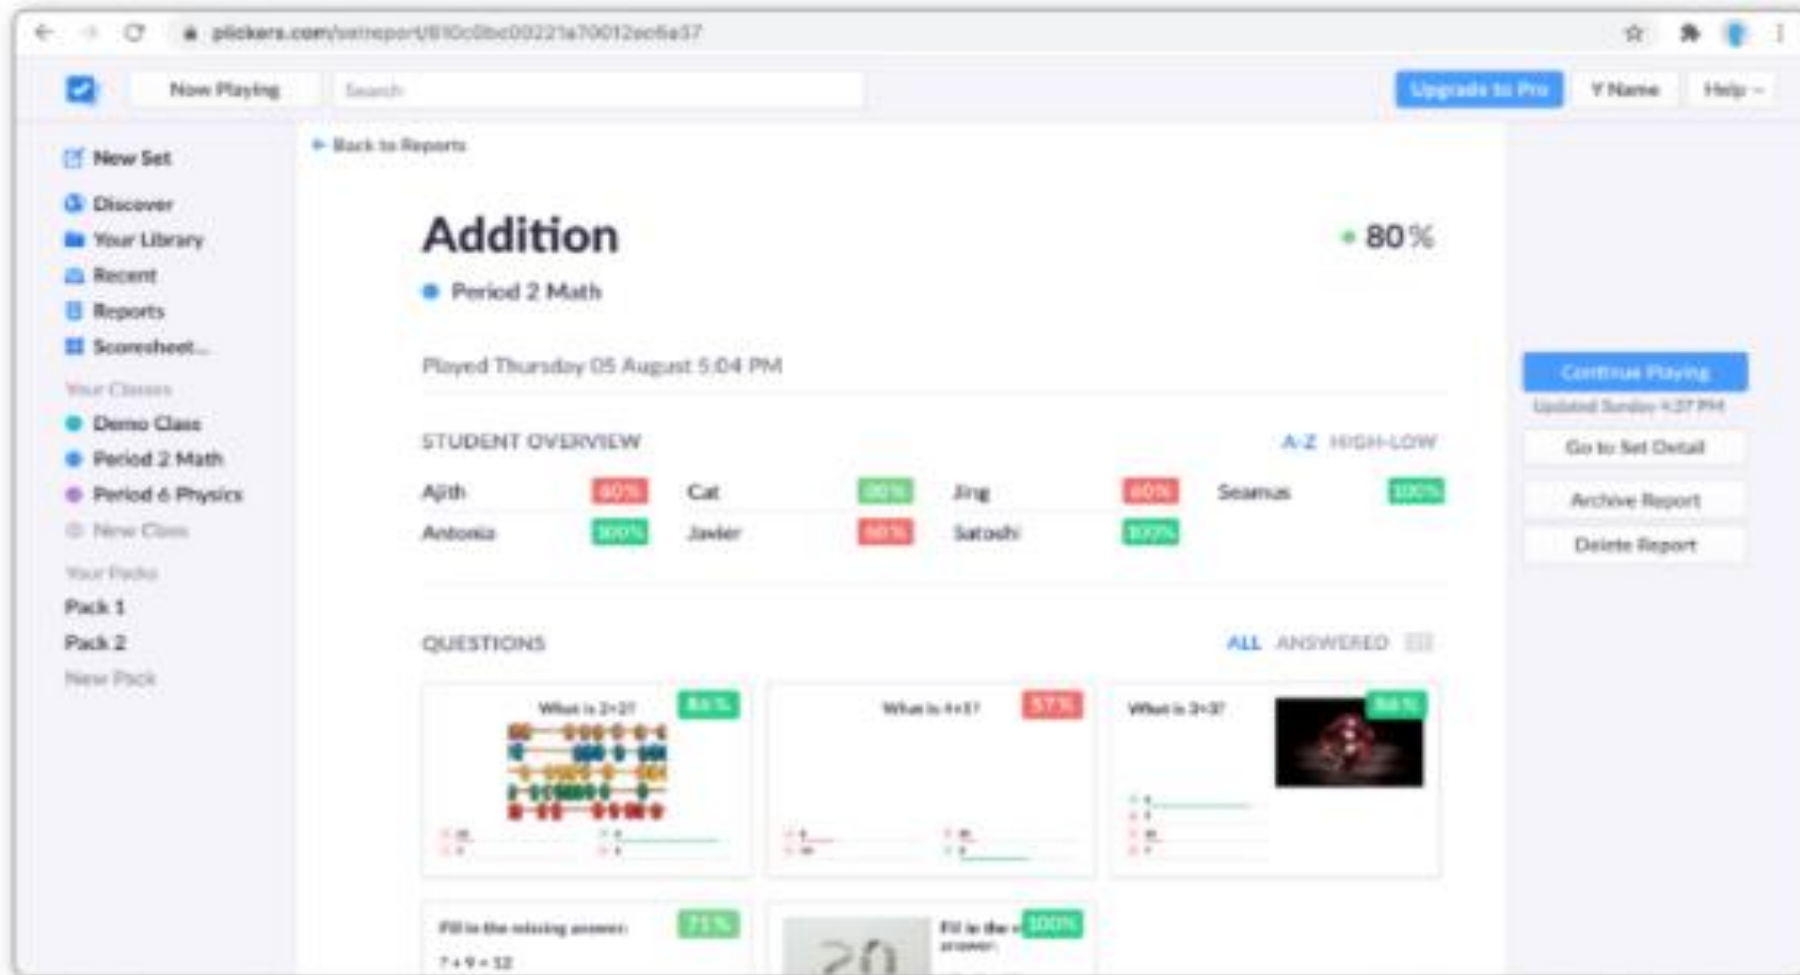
plickers.com/setreport/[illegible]

Now Playing

Search

Upgrade to Pro

Y Name

Help

New Set

Discover

Your Library

Recent

Reports

Scoresheet...

Your Classes

Demo Class

Period 2 Math

Period 6 Physics

New Class

Your Packs

Pack 1

Pack 2

New Pack

← Back to Reports

Addition

80%

Period 2 Math

Played Thursday 05 August 5:04 PM

STUDENT OVERVIEW

A-Z HIGH-LOW

| | | | | | | | |
|---|---|---|---|---|---|---|---|
| Ajith | 60% | Cat | 80% | Jing | 60% | Seamus | 100% |
| Antonia | 100% | Javier | 60% | Satoshi | 100% | | |

QUESTIONS

ALL ANSWERED

What is 2+2? 86%

What is 4+1? 57%

What is 3+3? 86%

Fill in the missing answer: 71%

7 + 9 = 12

20

Fill in the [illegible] answer: 100%

Continue Playing

Updated Sunday 4:37 PM

Go to Set Detail

Archive Report

Delete Report